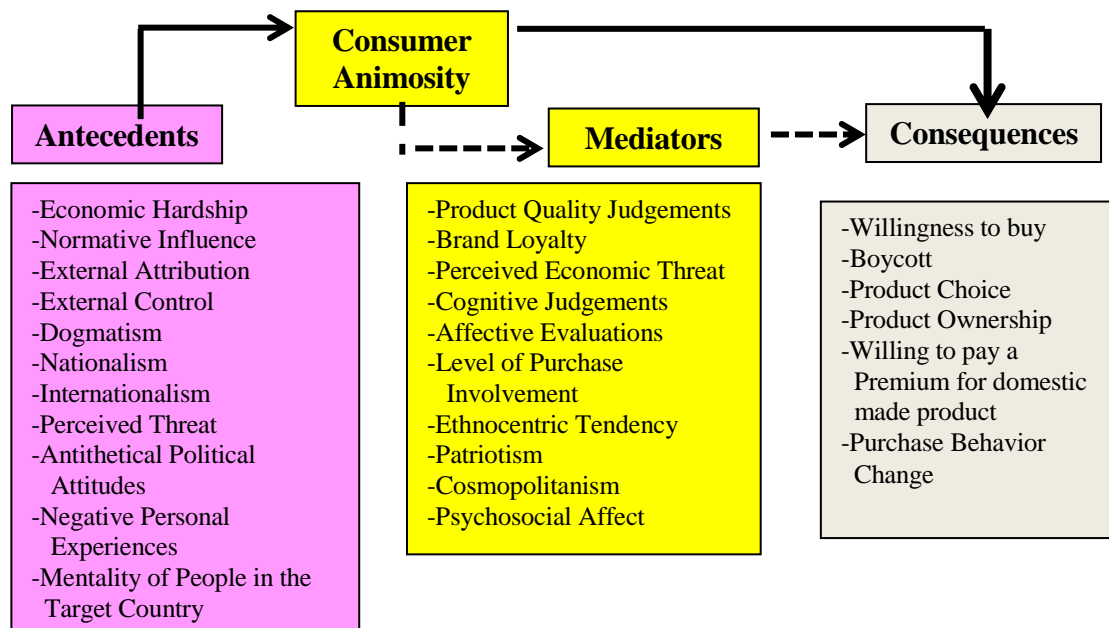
Consumer Animosity

Antecedents

Mediators

Consequences

-Economic Hardship
-Normative Influence
-External Attribution
-External Control
-Dogmatism
-Nationalism
-Internationalism
-Perceived Threat
-Antithetical Political Attitudes
-Negative Personal Experiences
-Mentality of People in the Target Country

-Product Quality Judgements
-Brand Loyalty
-Perceived Economic Threat
-Cognitive Judgements
-Affective Evaluations
-Level of Purchase Involvement
-Ethnocentric Tendency
-Patriotism
-Cosmopolitanism
-Psychosocial Affect

-Willingness to buy
-Boycott
-Product Choice
-Product Ownership
-Willing to pay a Premium for domestic made product
-Purchase Behavior Change